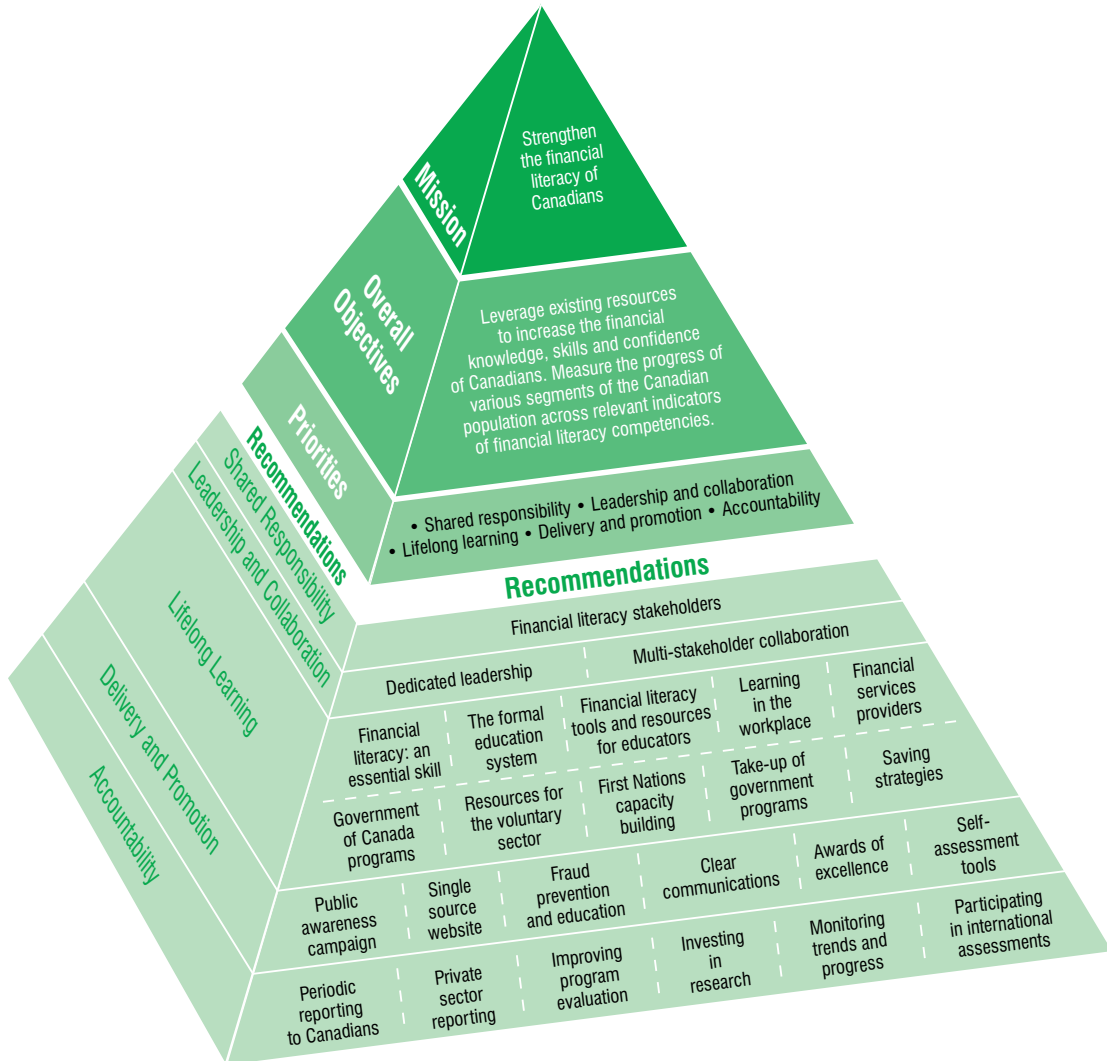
Mission

Strengthen the financial literacy of Canadians

Overall Objectives

Leverage existing resources to increase the financial knowledge, skills and confidence of Canadians. Measure the progress of various segments of the Canadian population across relevant indicators of financial literacy competencies.

Priorities

• Shared responsibility • Leadership and collaboration • Lifelong learning • Delivery and promotion • Accountability

Recommendations

Shared Responsibility

Leadership and Collaboration

Lifelong Learning

Delivery and Promotion

Accountability

Recommendations

Financial literacy stakeholders

Dedicated leadership | Multi-stakeholder collaboration

Financial literacy: an essential skill | The formal education system | Financial literacy tools and resources for educators | Learning in the workplace | Financial services providers

Government of Canada programs | Resources for the voluntary sector | First Nations capacity building | Take-up of government programs | Saving strategies

Public awareness campaign | Single source website | Fraud prevention and education | Clear communications | Awards of excellence | Self-assessment tools

Periodic reporting to Canadians | Private sector reporting | Improving program evaluation | Investing in research | Monitoring trends and progress | Participating in international assessments